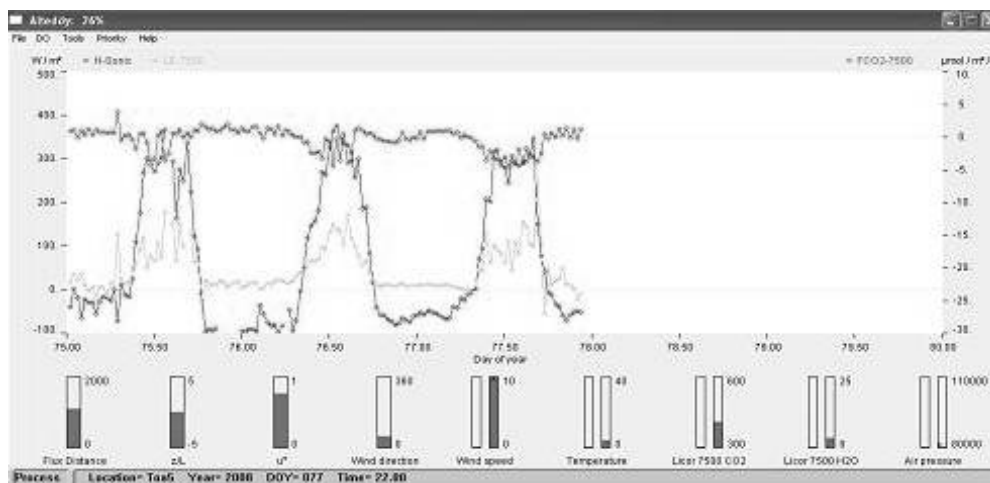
AltoEddy: 76%
File DO Tools Priority Help
W/m² — H-Sonic — LE-7500 — FCO2-7500 µmol/m²/s
500 400 300 200 100 0 -100
10 5 0 -5 -10 -15 -20 -25 -30
75.00 75.50 76.00 76.50 77.00 77.50 78.00 78.50 79.00 79.50 80.00
Day of year
2000 0 Flux Distance
5 -5 z/L
1 0 u*
360 0 Wind direction
10 0 Wind speed
40 0 Temperature
600 300 Licor 7500 CO2
25 0 Licor 7500 H2O
110000 80000 Air pressure
Process Location= TonS Year= 2008 DOY= 077 Time= 22.00